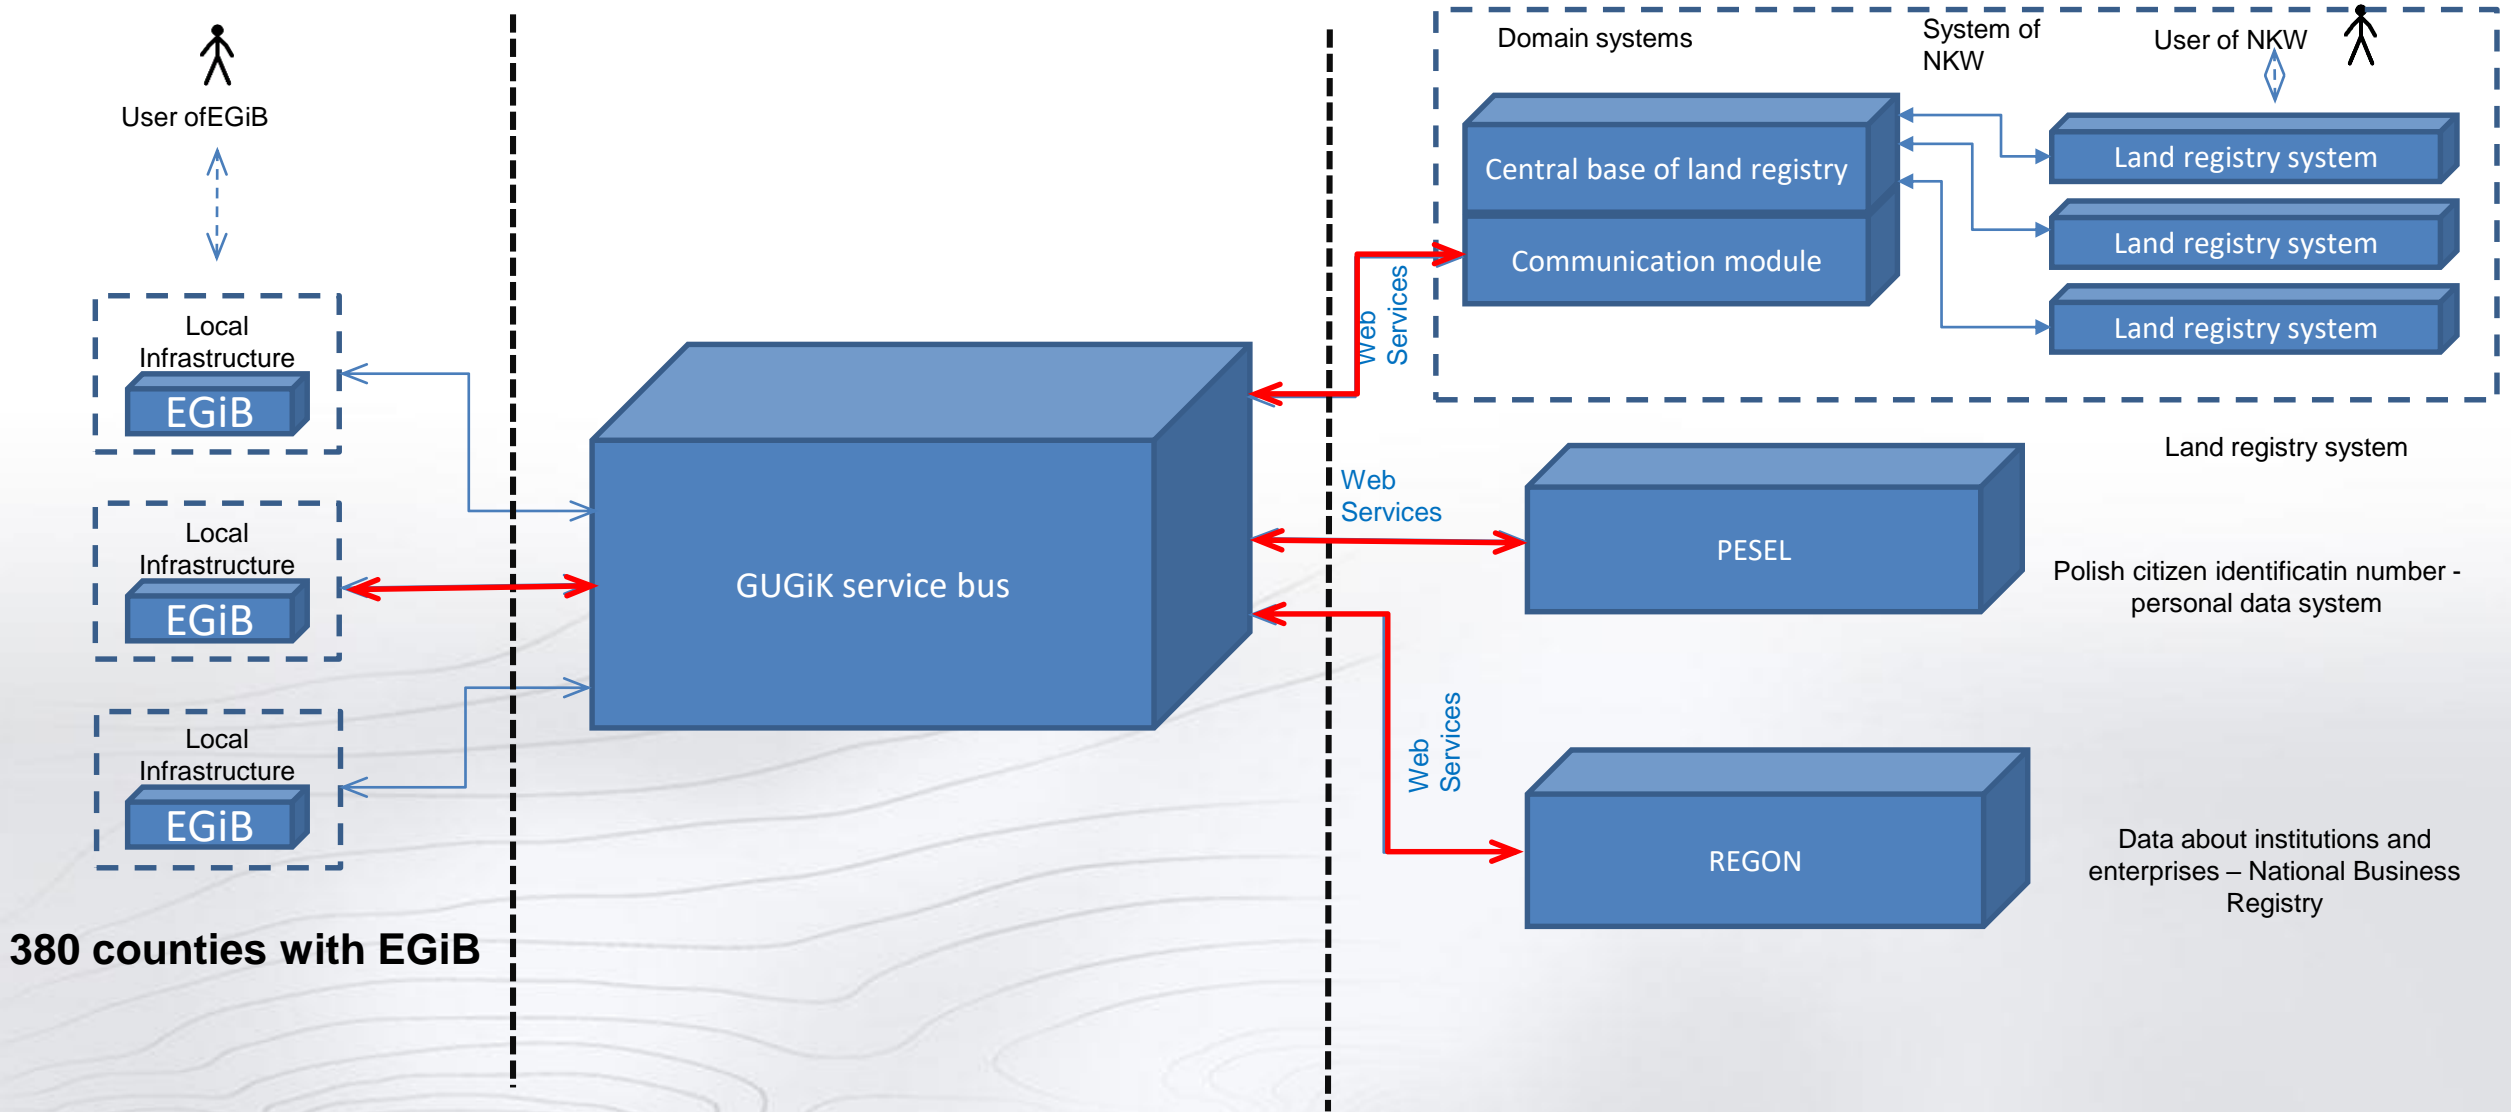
User ofEGiB

Local Infrastructure
EGiB

Local Infrastructure
EGiB

Local Infrastructure
EGiB

380 counties with EGiB

GUGiK service bus

Domain systems

System of NKW

User of NKW

Central base of land registry

Communication module

Land registry system

Land registry system

Land registry system

Web Services

Land registry system

Web Services

PESEL

Polish citizen identificatin number - personal data system

Web Services

REGON

Data about institutions and enterprises – National Business Registry